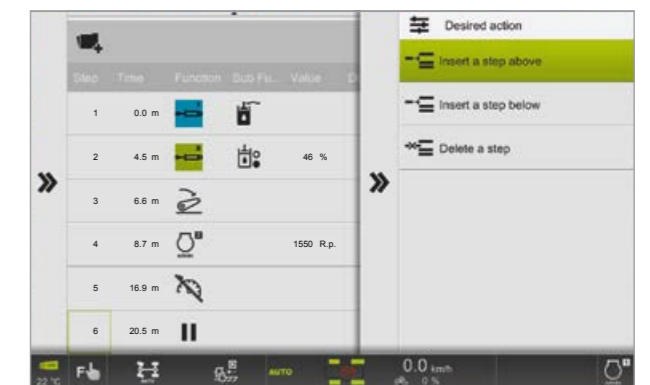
Desired action

Insert a step above

Insert a step below

Delete a step

| Step | Time | Function | Sub Fu... | Value | D |
|---|---|---|---|---|---|
| 1 | 0.0 m | | | | |
| 2 | 4.5 m | | | 46 % | |
| 3 | 6.6 m | | | | |
| 4 | 8.7 m | | | 1550 R.p. | |
| 5 | 16.9 m | | | | |
| 6 | 20.5 m | | | | |

22 °C

AUTO

0.0 km/h

0 %